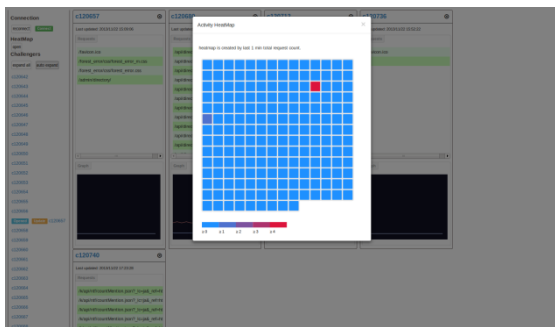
Connection

HostMap

Challengers

c120657

Last updated: 

/favicon.ico

c120

c120736

Activity Heatmap

×

Heatmap is created by last 1 min total request count.

≤ 0

≤ 1

≤ 2

≤ 3

≤ 4

c120748

Last updated:

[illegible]